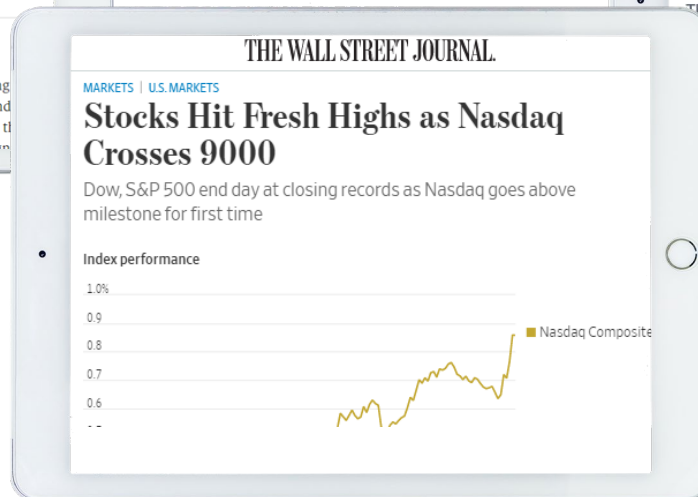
THE WALL STREET JOURNAL.

MARKETS | U.S. MARKETS

Stocks Hit Fresh Highs as Nasdaq Crosses 9000

Dow, S&P 500 end day at closing records as Nasdaq goes above milestone for first time

Index performance

1.0%

0.9

0.8

0.7

0.6

Nasdaq Composite